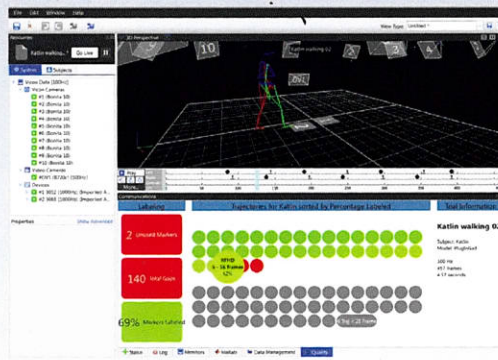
File Edit Window Help

View Type: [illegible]

Resources

Katlin walking... Go Live

System Subjects

3D Perspective

Katlin walking 0

10

Properties

Communications

Labeling

Trajectories for Katlin sorted by Percentage Labeled

Trial Information

2 Unused Markers

140 Total Gaps

69% Markers Labeled

Katlin walking 0...

Subject: Katlin
Model: Plugin Gait

100 Hz
457 frames
4.57 seconds

Status Log Monitors Markers Data Management Quality